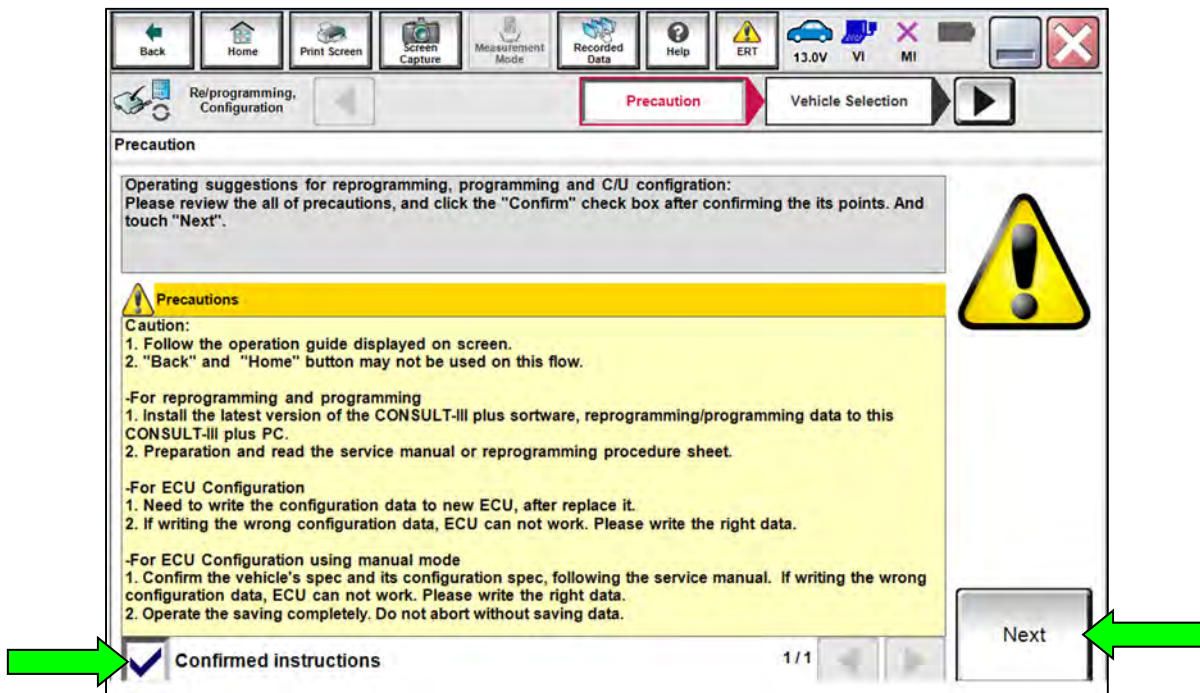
Back Home Print Screen Screen Capture Measurement Mode Recorded Data Help ERT 13.0V VI MI

Re/programming, Configuration

Precaution

Vehicle Selection

Precaution

Operating suggestions for reprogramming, programming and C/U configration:
Please review the all of precautions, and click the "Confirm" check box after confirming the its points. And touch "Next".

Precautions

Caution:
1. Follow the operation guide displayed on screen.
2. "Back" and "Home" button may not be used on this flow.

-For reprogramming and programming
1. Install the latest version of the CONSULT-III plus sortware, reprogramming/programming data to this CONSULT-III plus PC.
2. Preparation and read the service manual or reprogramming procedure sheet.

-For ECU Configuration
1. Need to write the configuration data to new ECU, after replace it.
2. If writing the wrong configuration data, ECU can not work. Please write the right data.

-For ECU Configuration using manual mode
1. Confirm the vehicle's spec and its configuration spec, following the service manual. If writing the wrong configuration data, ECU can not work. Please write the right data.
2. Operate the saving completely. Do not abort without saving data.

Confirmed instructions

1/1

Next